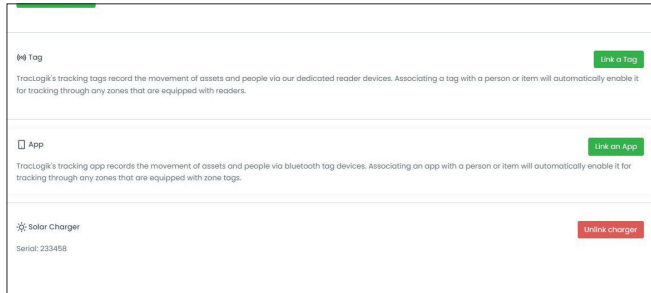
Tag

Link a Tag

TracLogik's tracking tags record the movement of assets and people via our dedicated reader devices. Associating a tag with a person or item will automatically enable it for tracking through any zones that are equipped with readers.

App

Link an App

TracLogik's tracking app records the movement of assets and people via bluetooth tag devices. Associating an app with a person or item will automatically enable it for tracking through any zones that are equipped with zone tags.

Solar Charger

Unlink charger

Serial: 233458